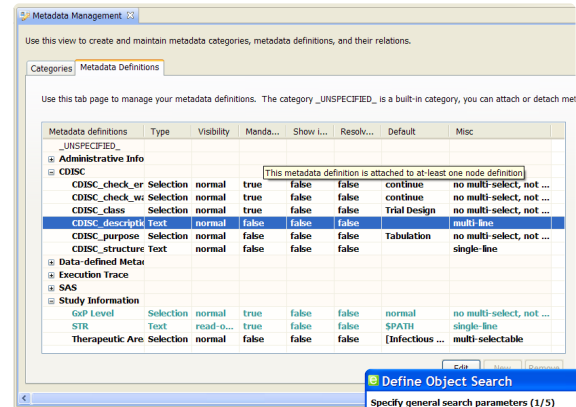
Metadata Management ☒

Use this view to create and maintain metadata categories, metadata definitions, and their relations.

Categories | Metadata Definitions

Use this tab page to manage your metadata definitions. The category _UNSPECIFIED_ is a built-in category, you can attach or detach met

| Metadata definitions | Type | Visibility | Manda... | Show i... | Resolv... | Default | Misc |
|---|---|---|---|---|---|---|---|
| _UNSPECIFIED_ | | | | | | | |
| ⊞ Administrative Info | | | | | | | |
| ⊟ CDISC | | | | | | | |
| CDISC_check_er | Selection | normal | true | false | false | continue | no multi-select, not ... |
| CDISC_check_wa | Selection | normal | true | false | false | continue | no multi-select, not ... |
| CDISC_class | Selection | normal | true | false | false | Trial Design | no multi-select, not ... |
| CDISC_descriptic | Text | normal | false | false | false | | multi-line |
| CDISC_purpose | Selection | normal | true | false | false | Tabulation | no multi-select, not ... |
| CDISC_structure | Text | normal | false | false | false | | single-line |
| ⊞ Data-defined Metac | | | | | | | |
| ⊞ Execution Trace | | | | | | | |
| ⊞ SAS | | | | | | | |
| ⊟ Study Information | | | | | | | |
| GxP Level | Selection | normal | true | false | false | normal | no multi-select, not ... |
| STR | Text | read-o... | true | false | false | $PATH | single-line |
| Therapeutic Are | Selection | normal | true | false | false | [Infectious ... | multi-selectable |

This metadata definition is attached to at-least one node definition

Edit... | New... | Remove

Define Object Search

Specify general search parameters (1/5)